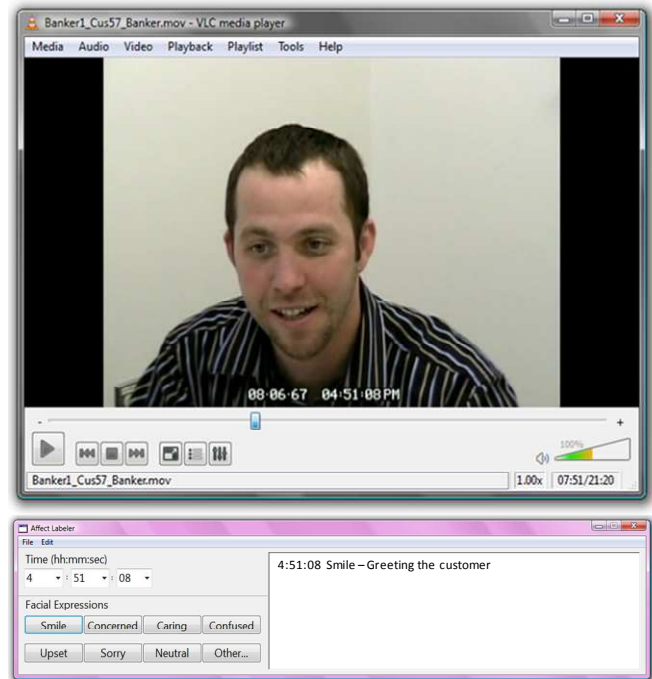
Banker1_Cus57_Banker.mov - VLC media player

Media Audio Video Playback Playlist Tools Help

08 06 67 04:51:08PM

-

+

100%

Banker1_Cus57_Banker.mov

1.00x

07:51/21:20

Affect Labeler

File Edit

Time (hh:mm:sec)

4 : 51 : 08

Facial Expressions

Smile Concerned Caring Confused

Upset Sorry Neutral Other...

4:51:08 Smile – Greeting the customer